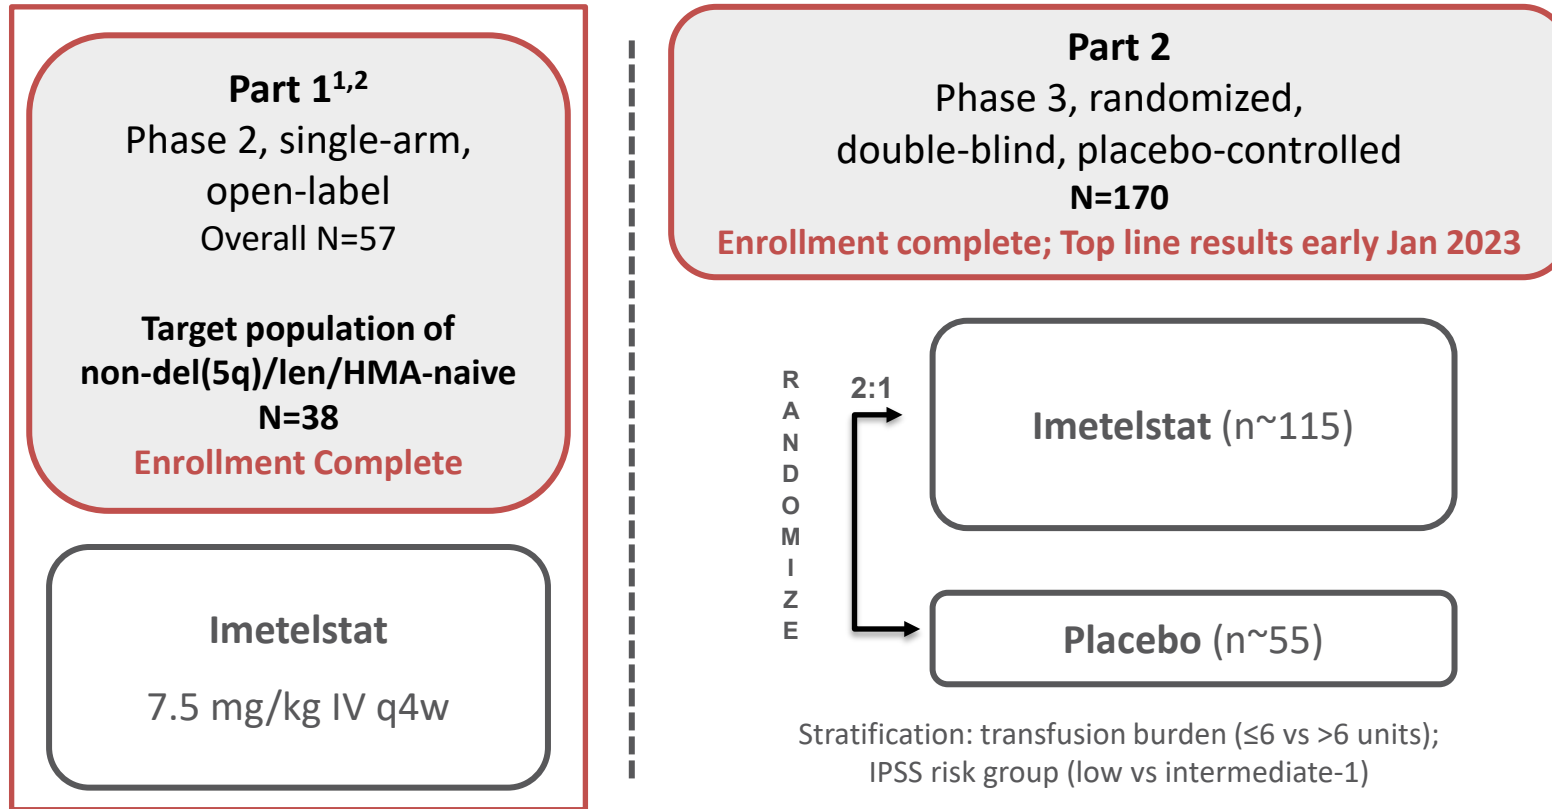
Part $1^{1,2}$
Phase 2, single-arm, open-label
Overall N=57

Target population of non-del(5q)/len/HMA-naive
N=38
Enrollment Complete

Imetelstat

7.5 mg/kg IV q4w

Part 2
Phase 3, randomized, double-blind, placebo-controlled
N=170
Enrollment complete; Top line results early Jan 2023

RANDOMIZE

2:1

Imetelstat (n~115)

Placebo (n~55)

Stratification: transfusion burden (≤6 vs >6 units); IPSS risk group (low vs intermediate-1)